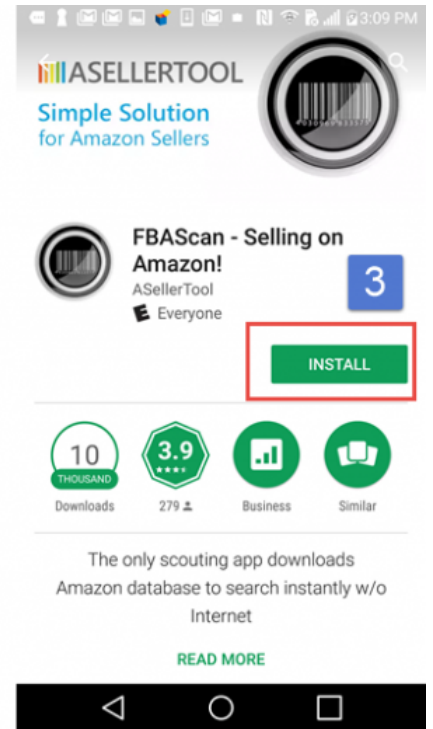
3:09 PM

ASELLERTOOL

Simple Solution
for Amazon Sellers

FBAScan - Selling on Amazon!
ASellerTool
Everyone

3

INSTALL

10
THOUSAND
Downloads

3.9
279

Business

Similar

The only scouting app downloads Amazon database to search instantly w/o Internet

READ MORE